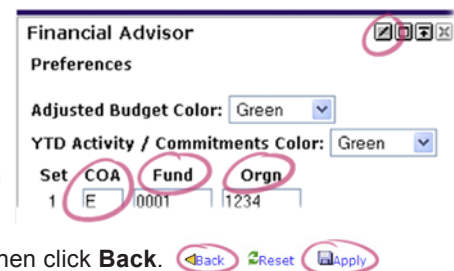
Financial Advisor

Preferences

Adjusted Budget Color: Green

YTD Activity / Commitments Color: Green

| Set | COA | Fund | Orgn |
|---|---|---|---|
| 1 | E | 0001 | 1234 |

hen click **Back**. Back Reset Apply